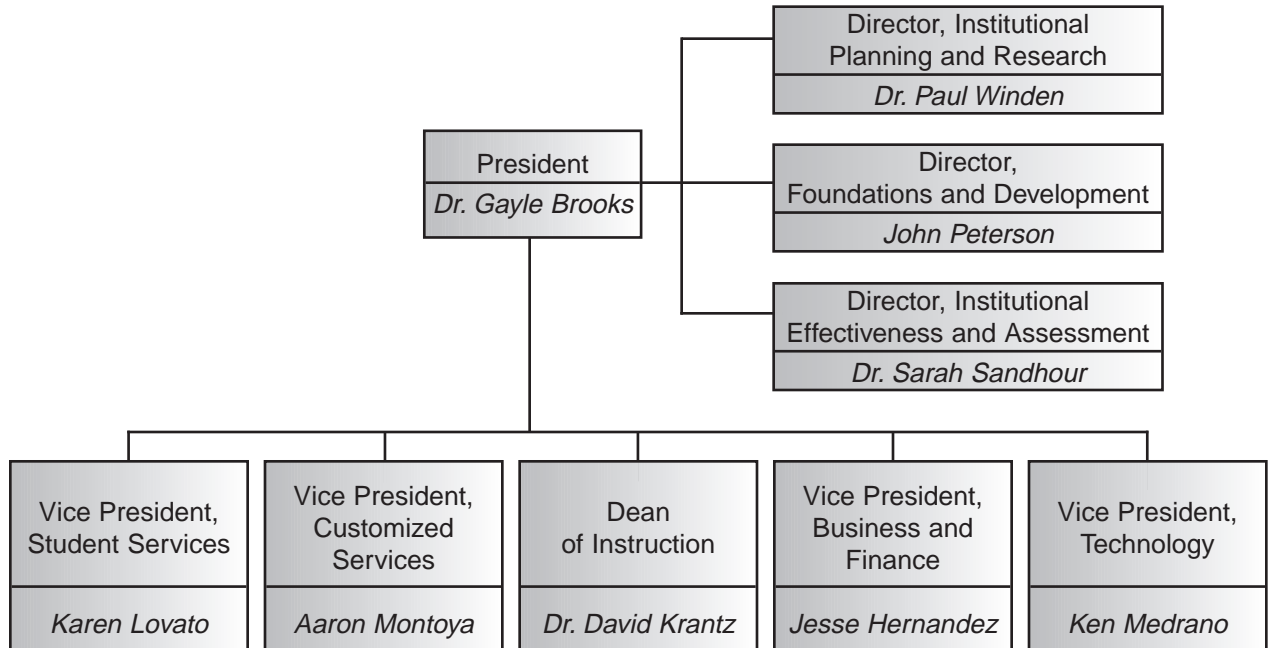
President
Dr. Gayle Brooks

Director, Institutional Planning and Research
Dr. Paul Winden

Director, Foundations and Development
John Peterson

Director, Institutional Effectiveness and Assessment
Dr. Sarah Sandhour

Vice President, Student Services
Karen Lovato

Vice President, Customized Services
Aaron Montoya

Dean of Instruction
Dr. David Krantz

Vice President, Business and Finance
Jesse Hernandez

Vice President, Technology
Ken Medrano